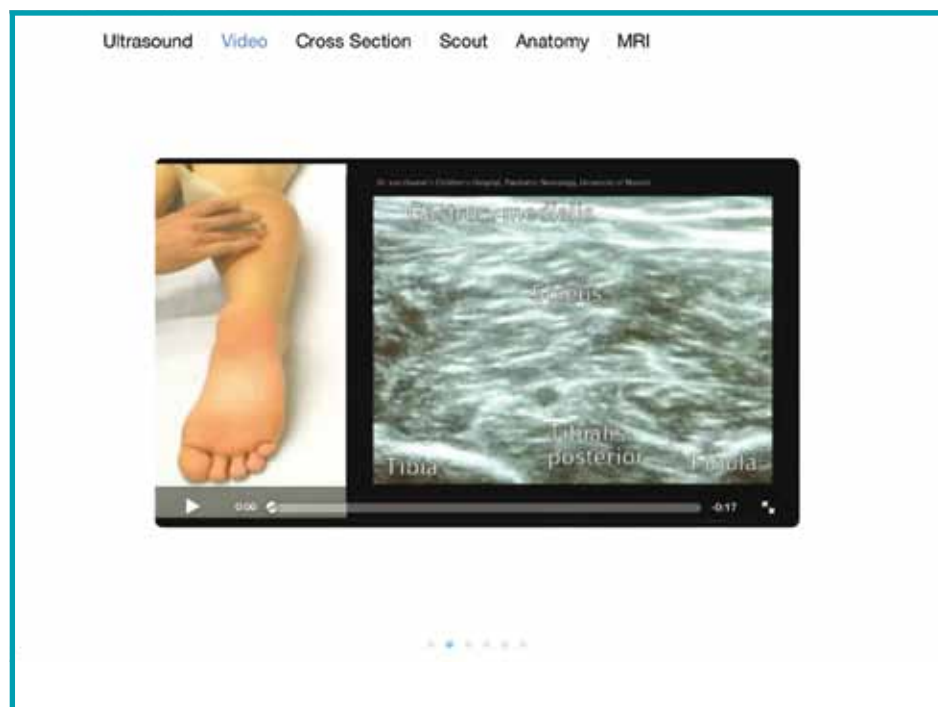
Ultrasound Video Cross Section Scout Anatomy MRI

Dr. von Hauner's Children's Hospital, Paediatric Neurology, University of Munich

Gastrocnemius medialis

Soleus

Tibialis posterior

Tibia

Fibula

0:00

-0:17